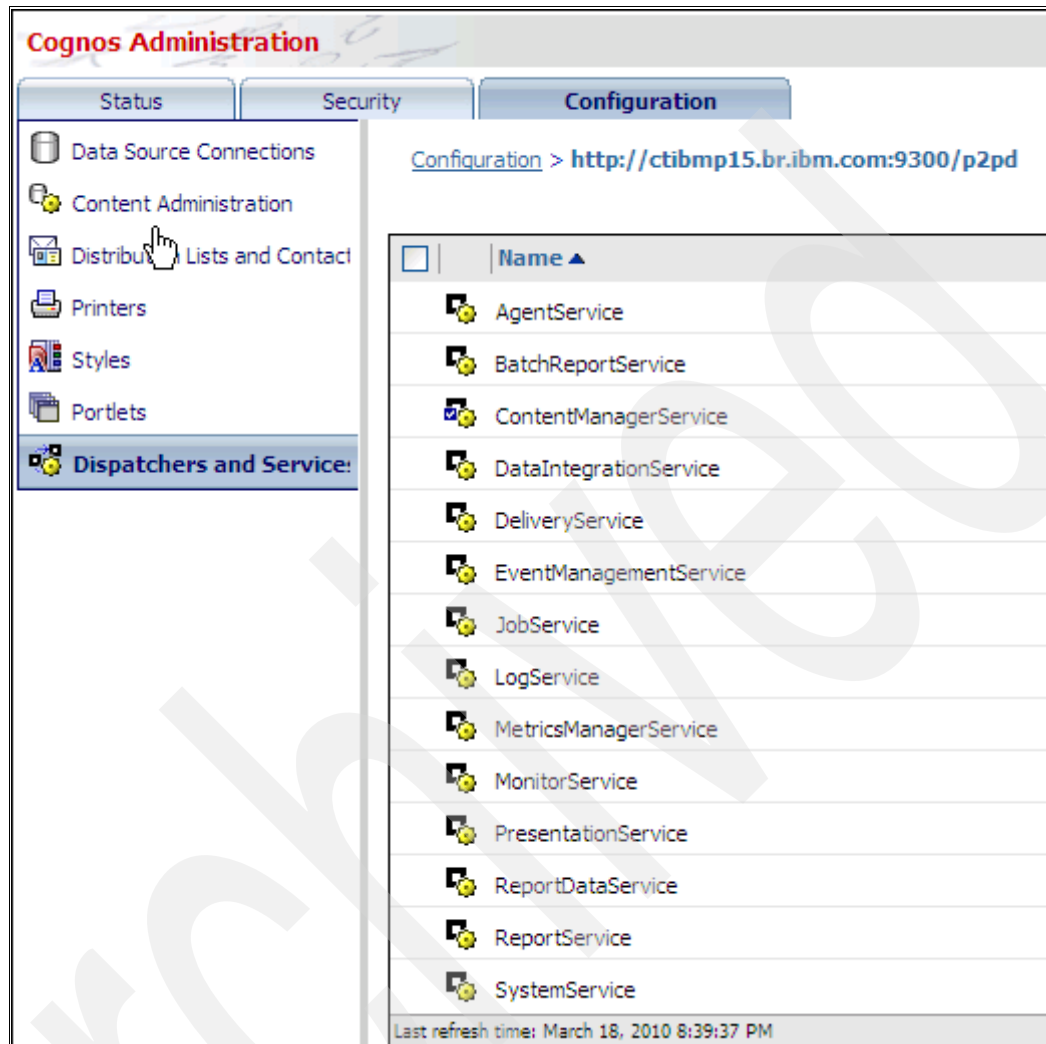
Cognos Administration

Status | Security | Configuration

Data Source Connections
Content Administration
Distribu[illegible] Lists and Contact
Printers
Styles
Portlets
Dispatchers and Service:

Configuration > http://ctibmp15.br.ibm.com:9300/p2pd

Name ▲
AgentService
BatchReportService
ContentManagerService
DataIntegrationService
DeliveryService
EventManagementService
JobService
LogService
MetricsManagerService
MonitorService
PresentationService
ReportDataService
ReportService
SystemService

Last refresh time: March 18, 2010 8:39:37 PM

Archived